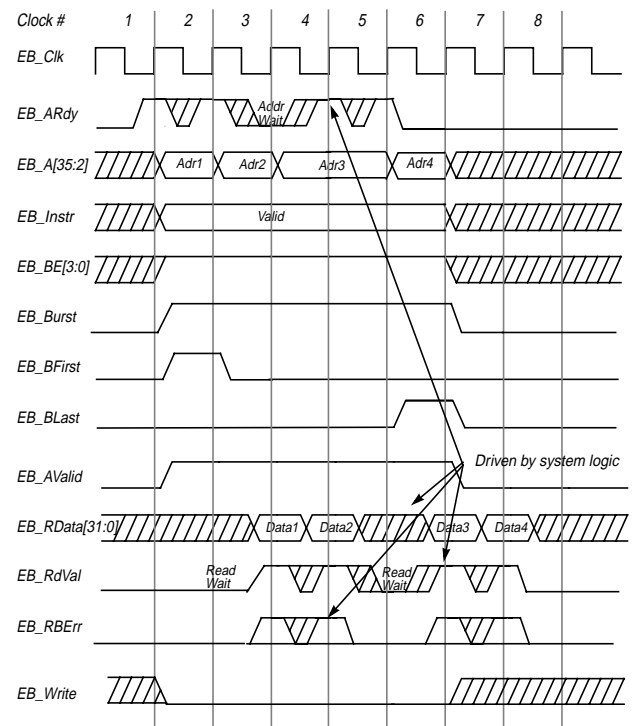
Clock # 1 2 3 4 5 6 7 8

EB_Clk

EB_ARdy

Addr Wait

EB_A[35:2]

Adr1 Adr2 Adr3 Adr4

EB_Instr

Valid

EB_BE[3:0]

EB_Burst

EB_BFirst

EB_BLast

EB_AValid

Driven by system logic

EB_RData[31:0]

Data1 Data2 Data3 Data4

EB_RdVal

Read Wait

Read Wait

EB_RBErr

EB_Write